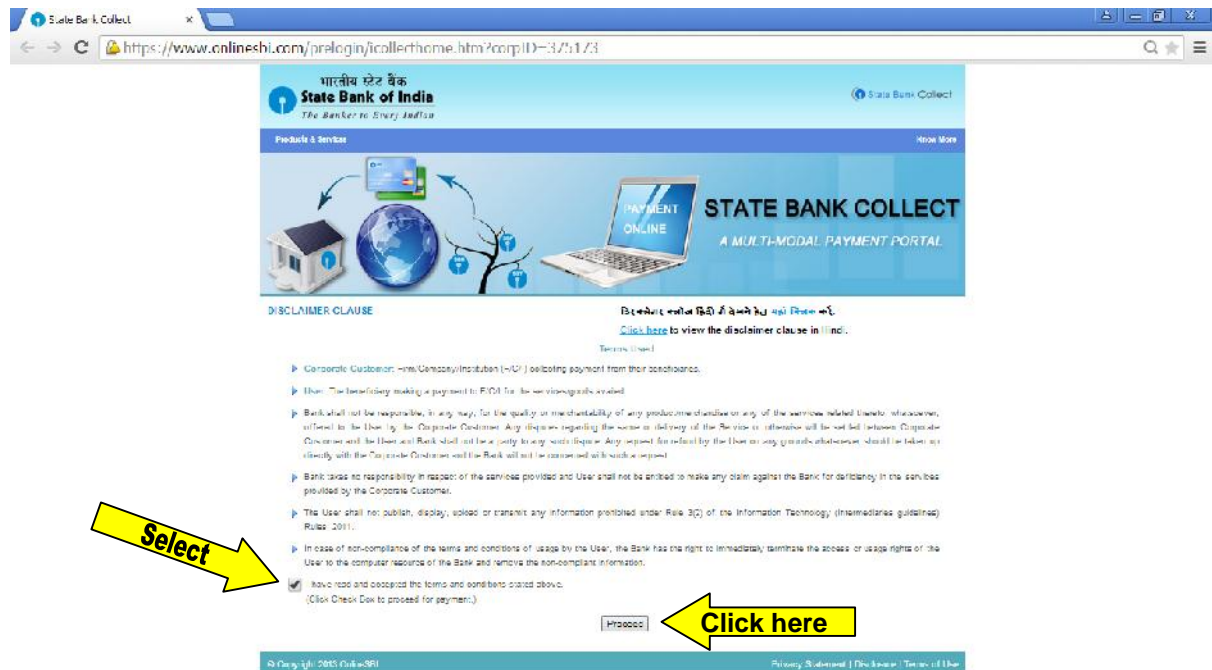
State Bank Collect ×

https://www.onlinesbi.com/prelogin/icollecthome.htm?corpID=375173

भारतीय स्टेट बैंक
State Bank of India
The Banker to Every Indian

State Bank Collect

Products & Services

Know More

PAYMENT ONLINE

STATE BANK COLLECT

A MULTI-MODAL PAYMENT PORTAL

DISCLAIMER CLAUSE

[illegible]

Click here to view the disclaimer clause in Hindi.

Terms Used

Corporate Customer: Firm/Company/Institution (F/C/I) collecting payment from their beneficiaries.

User: The beneficiary making a payment to F/C/I for the services/goods availed.

Bank shall not be responsible, in any way, for the quality or merchantability of any product/merchandise or any of the services related thereto, whatsoever, offered to the User by the Corporate Customer. Any disputes regarding the same or delivery of the Service or otherwise will be settled between Corporate Customer and the User and Bank shall not be a party to any such dispute. Any request for refund by the User on any grounds whatsoever should be taken up directly with the Corporate Customer and the Bank will not be concerned with such a request.

Bank takes no responsibility in respect of the services provided and User shall not be entitled to make any claim against the Bank for deficiency in the services provided by the Corporate Customer.

The User shall not publish, display, upload or transmit any information prohibited under Rule 3(2) of the Information Technology (Intermediaries guidelines) Rules 2011.

In case of non-compliance of the terms and conditions of usage by the User, the Bank has the right to immediately terminate the access or usage rights of the User to the computer resource of the Bank and remove the non-compliant information.

Select

I have read and accepted the terms and conditions stated above.
(Click Check Box to proceed for payment.)

Proceed

Click here

© Copyright 2013 OnlineSBI

Privacy Statement | Disclosure | Terms of Use